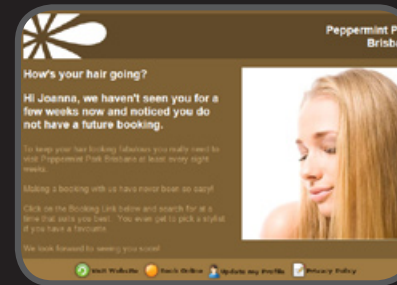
Peppermint P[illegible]
Brisb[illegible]

How's your hair going?

Hi Joanna, we haven't seen you for a few weeks now and noticed you do not have a future booking.

To keep your hair looking fabulous you really need to visit Peppermint Pink Brisbane at least every eight weeks.

Making a booking with us has never been so easy!

Click on the Booking Link below and search for a time that suits you best. You even get to pick a stylist if you have a favourite.

We look forward to seeing you soon!

Visit Website Book Online Update my Profile Privacy Policy